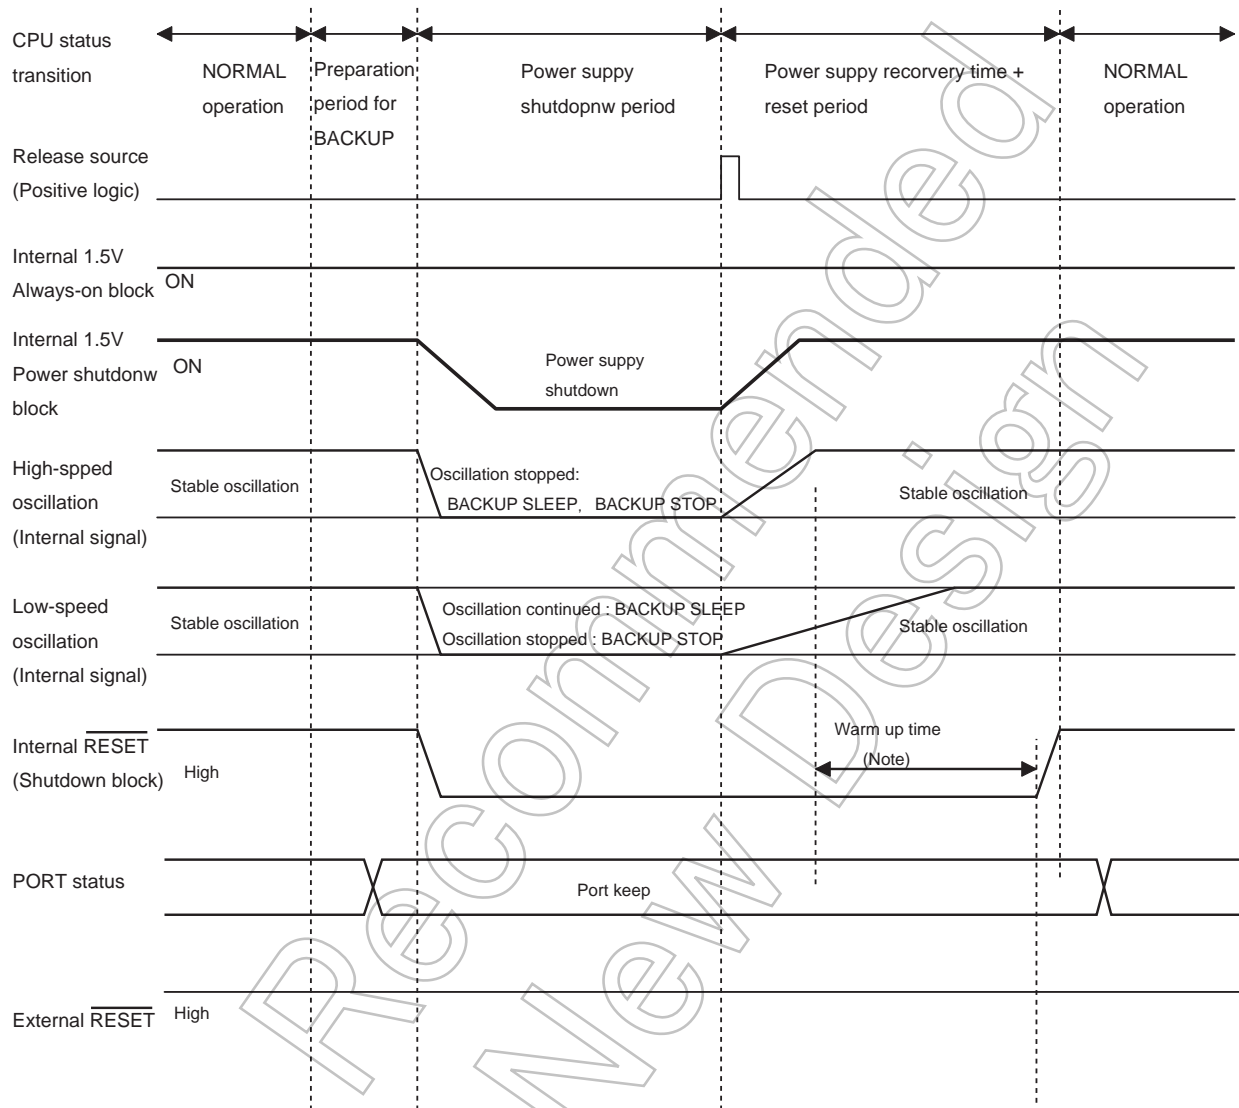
CPU status transition

NORMAL operation

Preparation period for BACKUP

Power suppy shutdopnw period

Power suppy recorvery time + reset period

NORMAL operation

Release source (Positive logic)

Internal 1.5V Always-on block

ON

Internal 1.5V Power shutdonw block

ON

Power suppy shutdown

High-spped oscillation (Internal signal)

Stable oscillation

Oscillation stopped: BACKUP SLEEP, BACKUP STOP

Stable oscillation

Low-speed oscillation (Internal signal)

Stable oscillation

Oscillation continued : BACKUP SLEEP
Oscillation stopped : BACKUP STOP

Stable oscillation

Internal $\overline{RESET}$ (Shutdown block)

High

Warm up time (Note)

PORT status

Port keep

External $\overline{RESET}$

High

Not Recommended for New Design